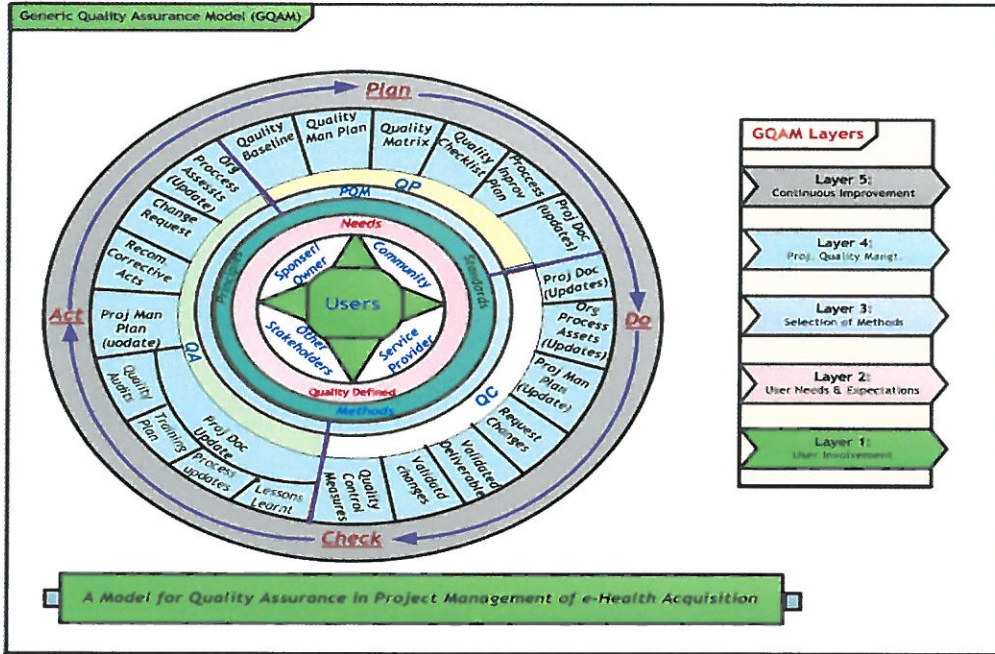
Generic Quality Assurance Model (GQAM)

Plan

Do

Check

Act

Quality Baseline

Quality Man Plan

Quality Matrix

Quality Checklist

Process Improv Plan

Proj Doc (updates)

Org Process Assess (Update)

Change Request

Recom Corrective Acts

Proj Man Plan (uodate)

Quality Audits

Training Plan

Proj Doc Update

Process updates

Lessons Learnt

Quality Control Measures

Validated changes

Validated Deliverable

Request Changes

Proj Man Plan (Update)

Org Process Assets (Updates)

Proj Doc (Updates)

PQM

QP

QA

QC

Principles

Standards

Methods

Needs

Quality Defined

Sponser/ Owner

Community

Users

Other Stakeholders

Service Provider

GQAM Layers

Layer 5:
Continuous Improvement

Layer 4:
Proj. Quality Mangt.

Layer 3:
Selection of Methods

Layer 2:
User Needs & Expectations

Layer 1:
User Involvement

A Model for Quality Assurance in Project Management of e-Health Acquisition